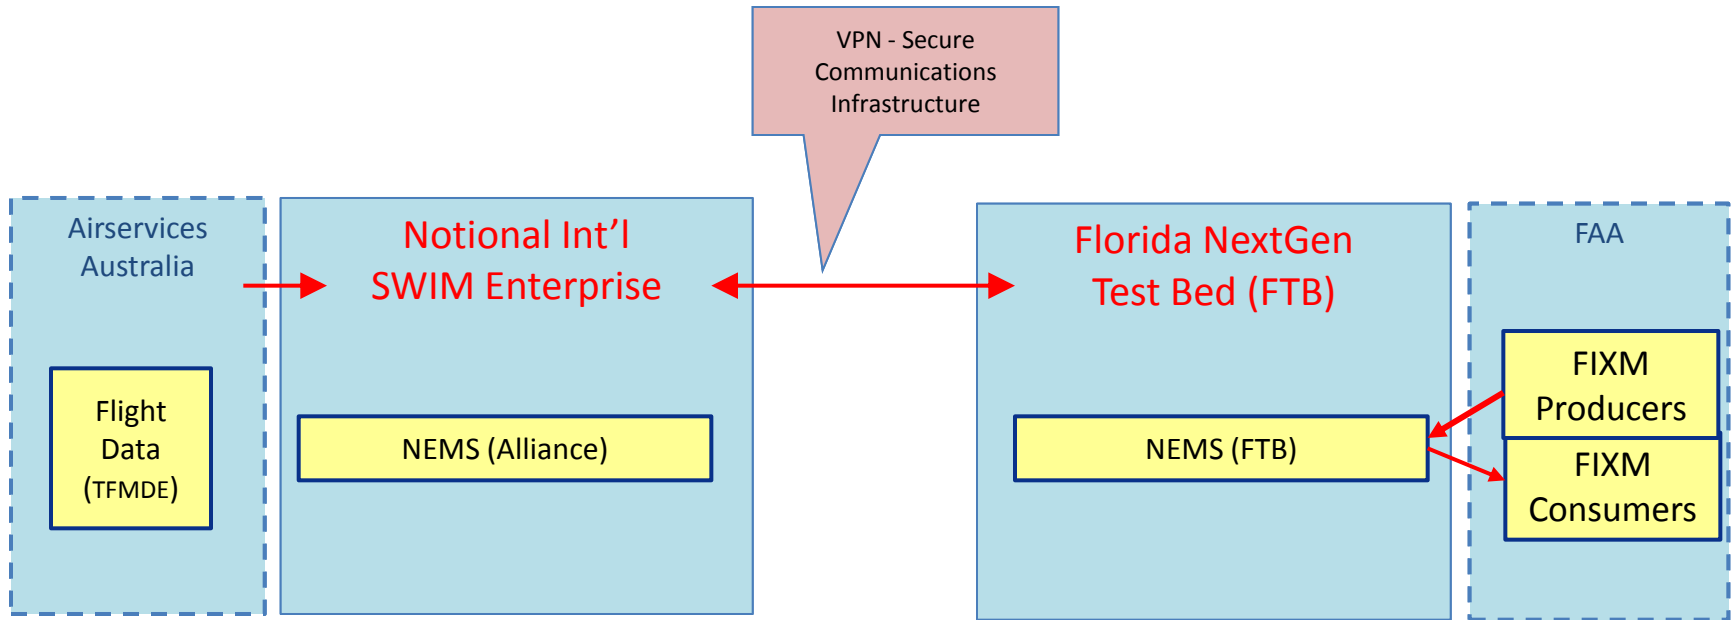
VPN - Secure Communications Infrastructure

Airservices Australia

Flight Data (TFMDE)

Notional Int’l SWIM Enterprise

NEMS (Alliance)

Florida NextGen Test Bed (FTB)

NEMS (FTB)

FAA

FIXM Producers

FIXM Consumers